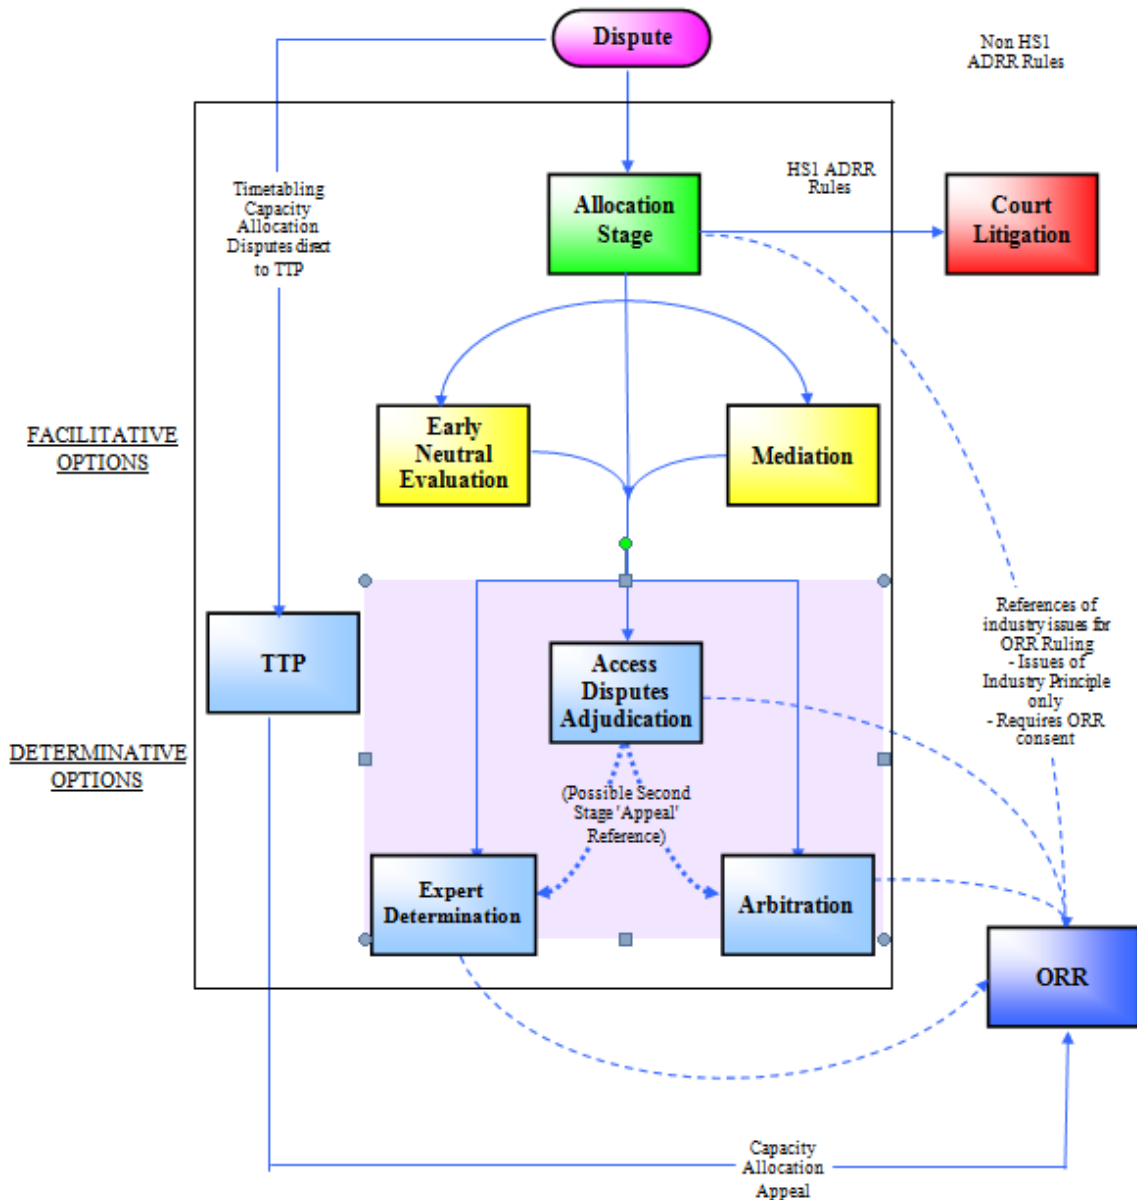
Dispute

Non HS1 ADRR Rules

HS1 ADRR Rules

Timetabling Capacity Allocation Disputes direct to TTP

Allocation Stage

Court Litigation

FACILITATIVE OPTIONS

Early Neutral Evaluation

Mediation

References of industry issues for ORR Ruling - Issues of Industry Principle only - Requires ORR consent

TTP

Access Disputes Adjudication

DETERMINATIVE OPTIONS

(Possible Second Stage 'Appeal' Reference)

Expert Determination

Arbitration

ORR

Capacity Allocation Appeal